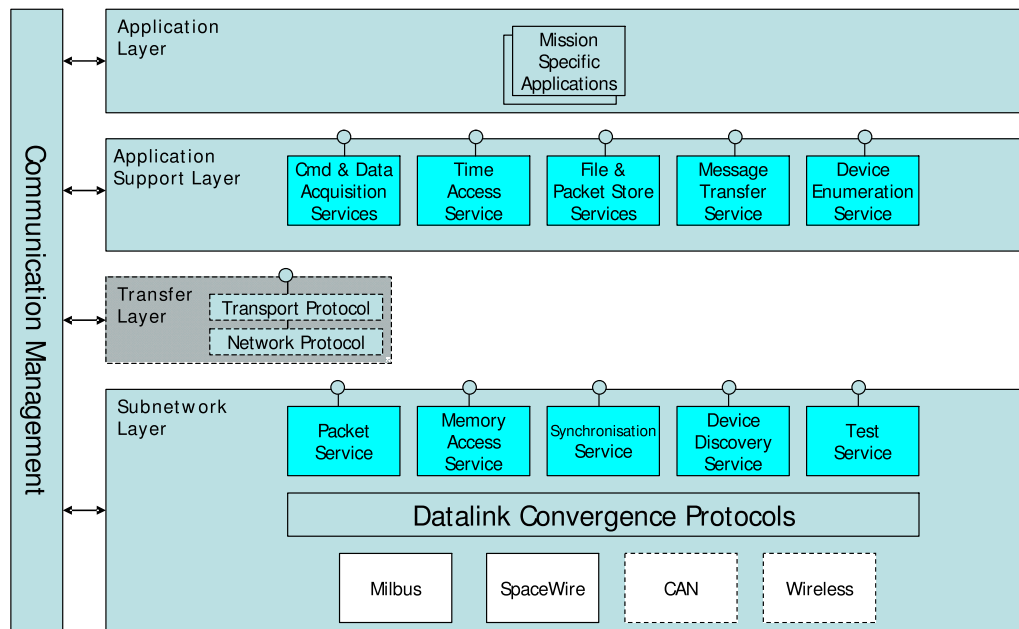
Communication Management

Application Layer

Mission Specific Applications

Application Support Layer

Cmd & Data Acquisition Services

Time Access Service

File & Packet Store Services

Message Transfer Service

Device Enumeration Service

Transfer Layer

Transport Protocol

Network Protocol

Subnetwork Layer

Packet Service

Memory Access Service

Synchronisation Service

Device Discovery Service

Test Service

Datalink Convergence Protocols

Milbus

SpaceWire

CAN

Wireless